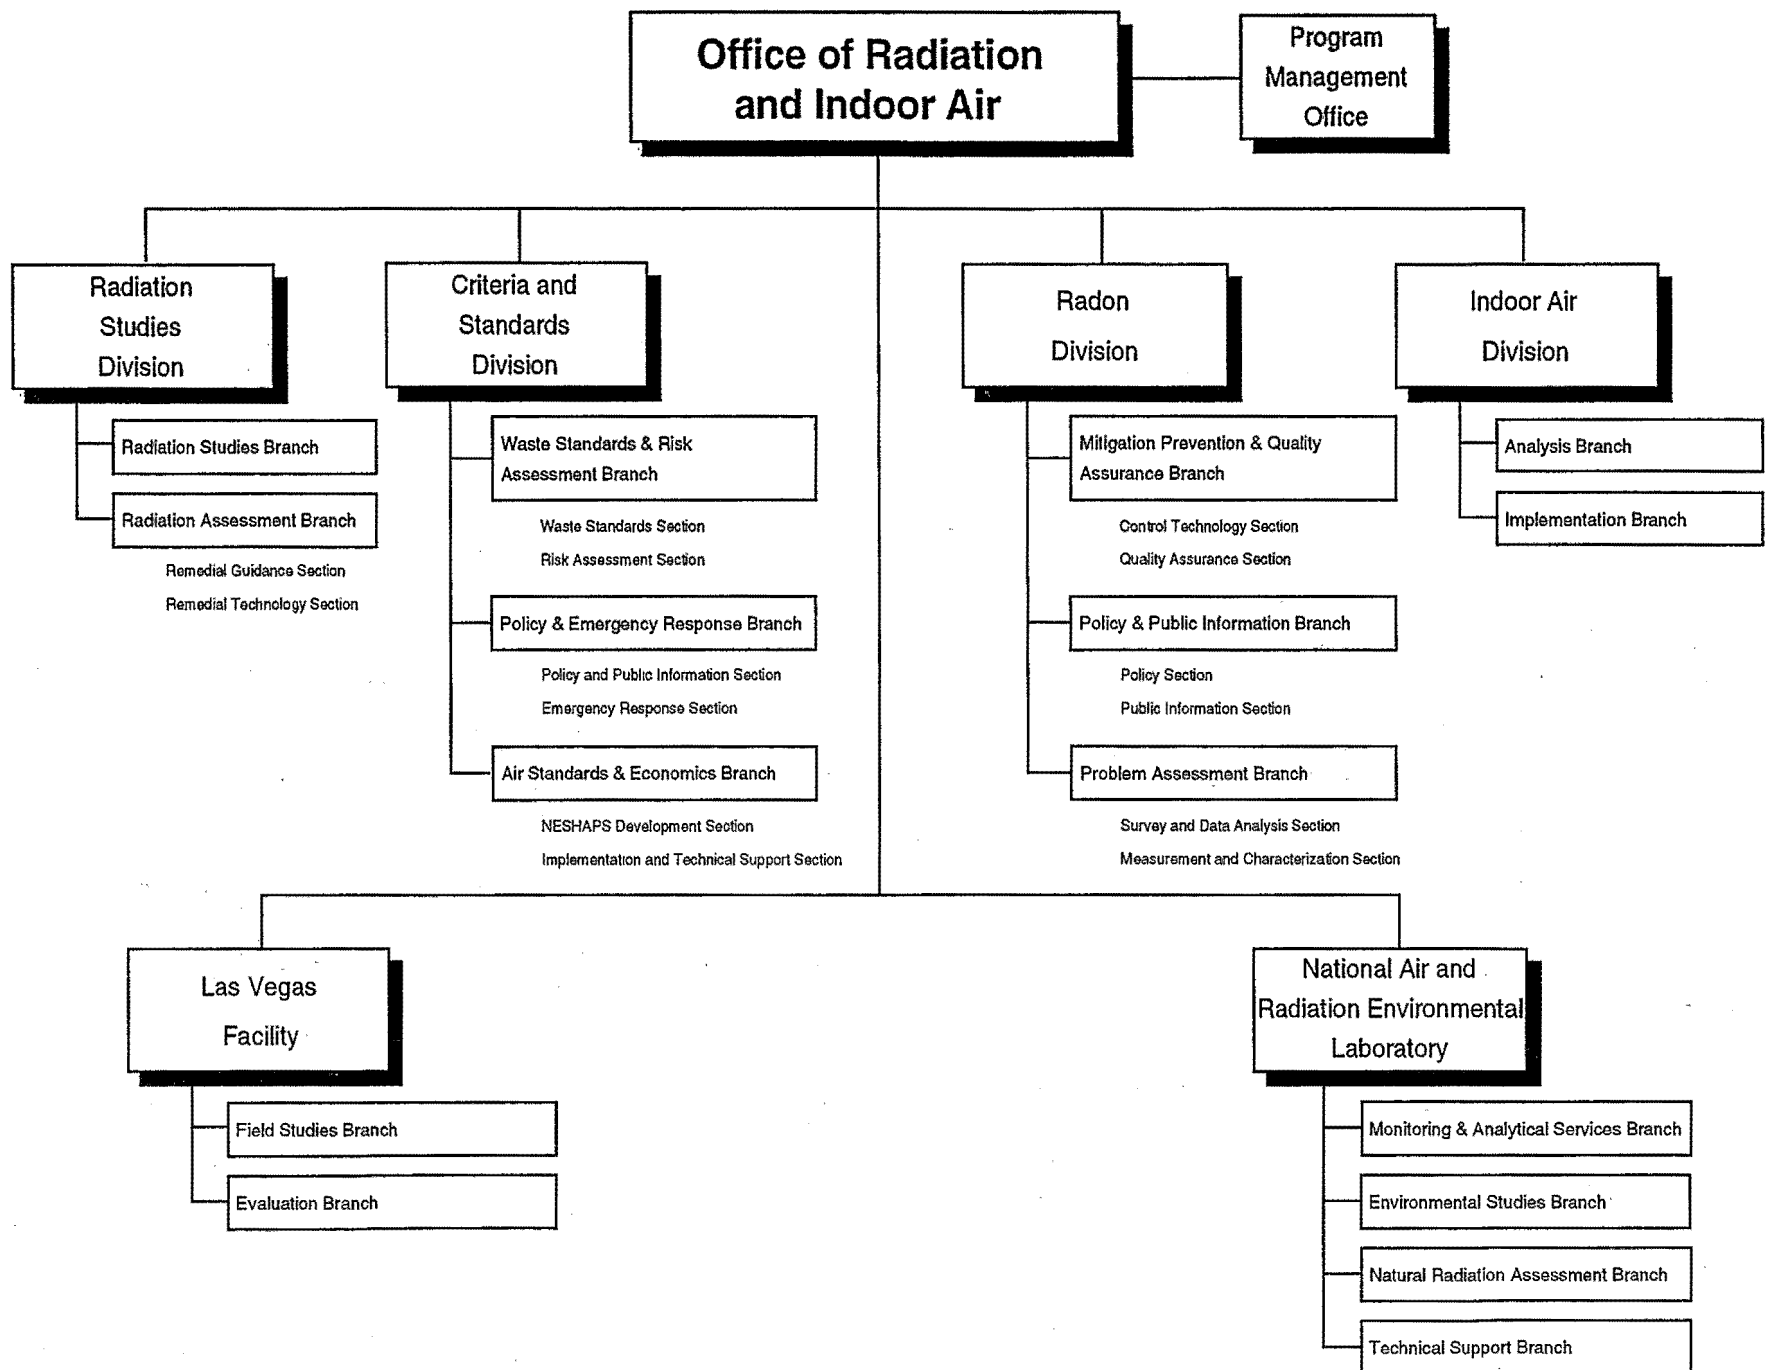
Office of Radiation and Indoor Air

Program Management Office

Radiation Studies Division

Radiation Studies Branch

Radiation Assessment Branch

Remedial Guidance Section

Remedial Technology Section

Criteria and Standards Division

Waste Standards & Risk Assessment Branch

Waste Standards Section

Risk Assessment Section

Policy & Emergency Response Branch

Policy and Public Information Section

Emergency Response Section

Air Standards & Economics Branch

NESHAPS Development Section

Implementation and Technical Support Section

Radon Division

Mitigation Prevention & Quality Assurance Branch

Control Technology Section

Quality Assurance Section

Policy & Public Information Branch

Policy Section

Public Information Section

Problem Assessment Branch

Survey and Data Analysis Section

Measurement and Characterization Section

Indoor Air Division

Analysis Branch

Implementation Branch

Las Vegas Facility

Field Studies Branch

Evaluation Branch

National Air and Radiation Environmental Laboratory

Monitoring & Analytical Services Branch

Environmental Studies Branch

Natural Radiation Assessment Branch

Technical Support Branch